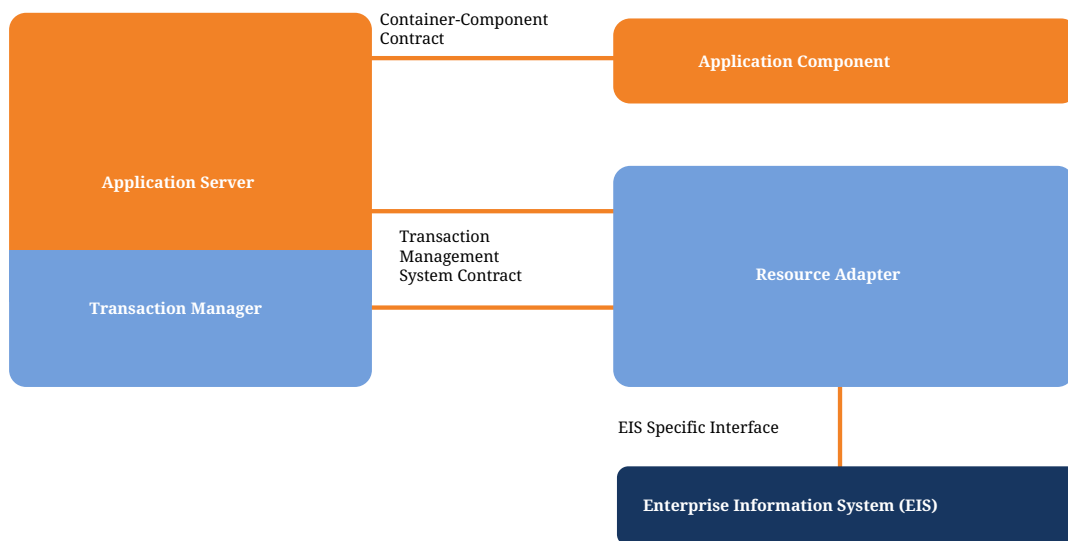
Container-Component Contract

Application Component

Application Server

Transaction Management System Contract

Resource Adapter

Transaction Manager

EIS Specific Interface

Enterprise Information System (EIS)